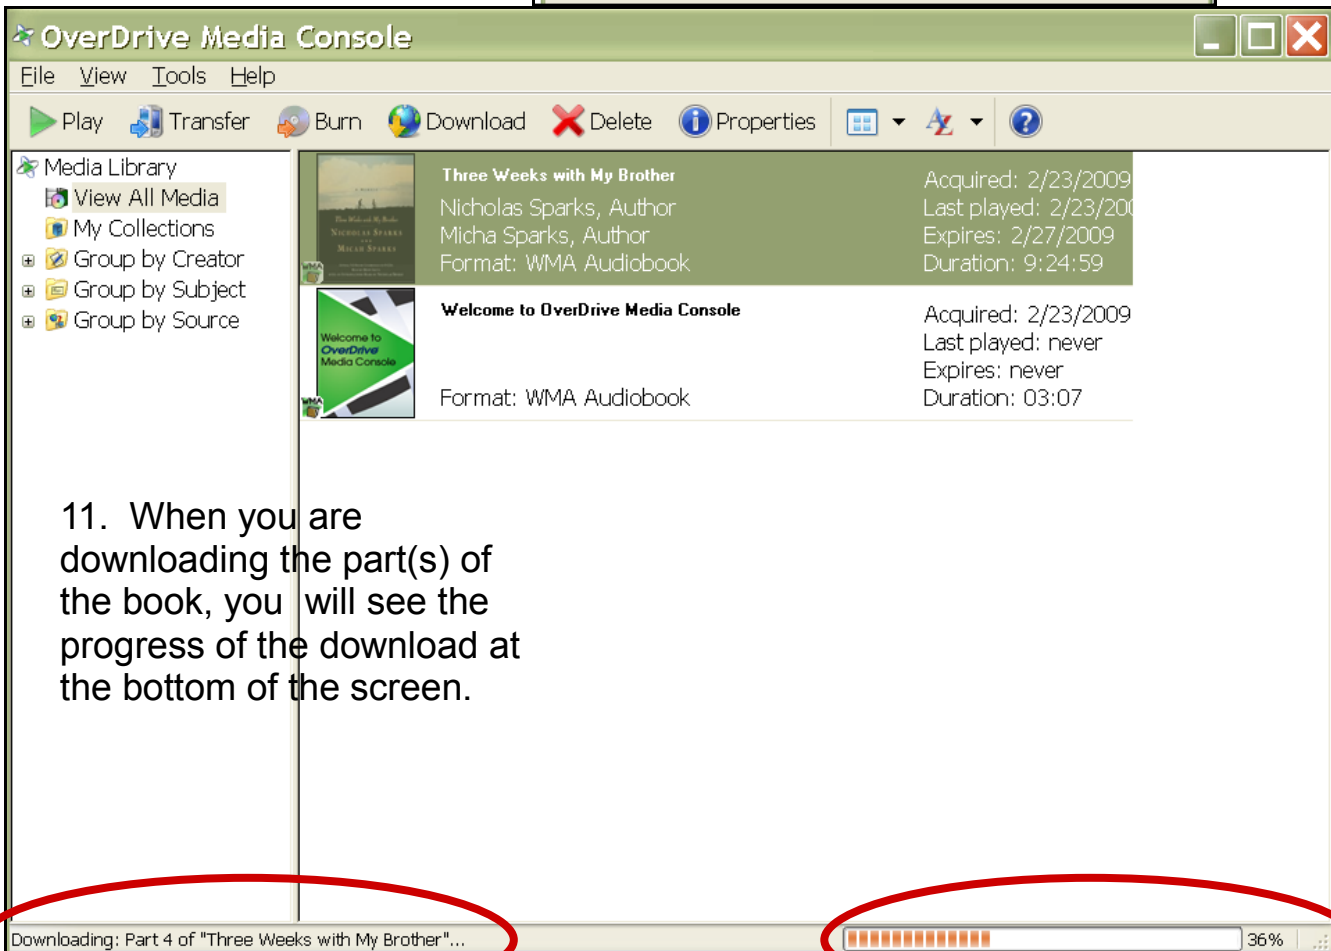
OverDrive Media Console

File View Tools Help

Play Transfer Burn Download Delete Properties

Media Library
View All Media
My Collections
Group by Creator
Group by Subject
Group by Source

Three Weeks with My Brother
Nicholas Sparks, Author
Micha Sparks, Author
Format: WMA Audiobook

Acquired: 2/23/2009
Last played: 2/23/20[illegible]
Expires: 2/27/2009
Duration: 9:24:59

WMA

Welcome to OverDrive Media Console
Format: WMA Audiobook

Welcome to OverDrive Media Console

Acquired: 2/23/2009
Last played: never
Expires: never
Duration: 03:07

WMA

11. When you are downloading the part(s) of the book, you will see the progress of the download at the bottom of the screen.

Downloading: Part 4 of "Three Weeks with My Brother"...

36%